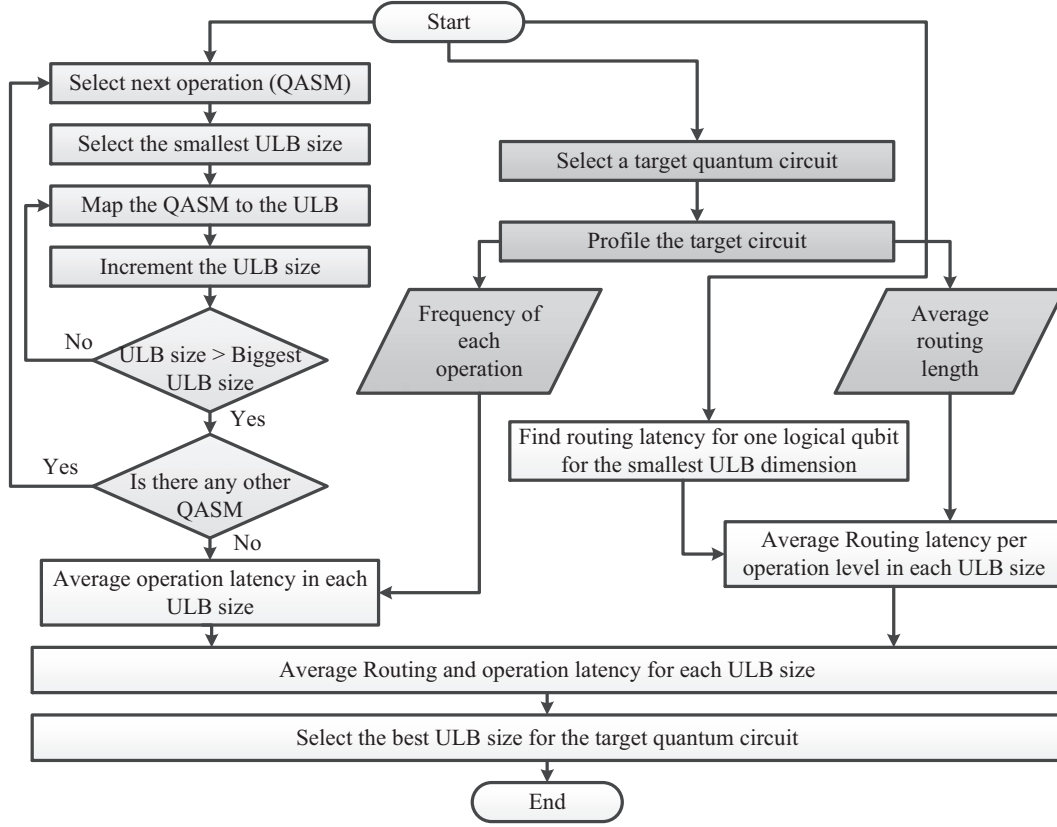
Start

Select next operation (QASM)

Select the smallest ULB size

Map the QASM to the ULB

Increment the ULB size

No

ULB size > Biggest ULB size

Yes

Yes

Is there any other QASM

No

Average operation latency in each ULB size

Select a target quantum circuit

Profile the target circuit

Frequency of each operation

Average routing length

Find routing latency for one logical qubit for the smallest ULB dimension

Average Routing latency per operation level in each ULB size

Average Routing and operation latency for each ULB size

Select the best ULB size for the target quantum circuit

End